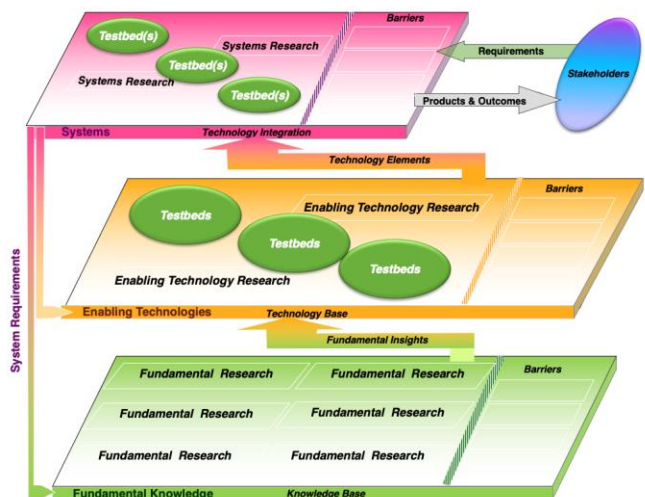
Barriers

Testbed(s)

Systems Research

Testbed(s)

Systems Research

Testbed(s)

Requirements

Stakeholders

Products & Outcomes

Systems

Technology Integration

Technology Elements

Barriers

Testbeds

Enabling Technology Research

Testbeds

Testbeds

Enabling Technology Research

System Requirements

Enabling Technologies

Technology Base

Fundamental Insights

Fundamental Research

Fundamental Research

Barriers

Fundamental Research

Fundamental Research

Fundamental Research

Fundamental Research

Fundamental Knowledge

Knowledge Base